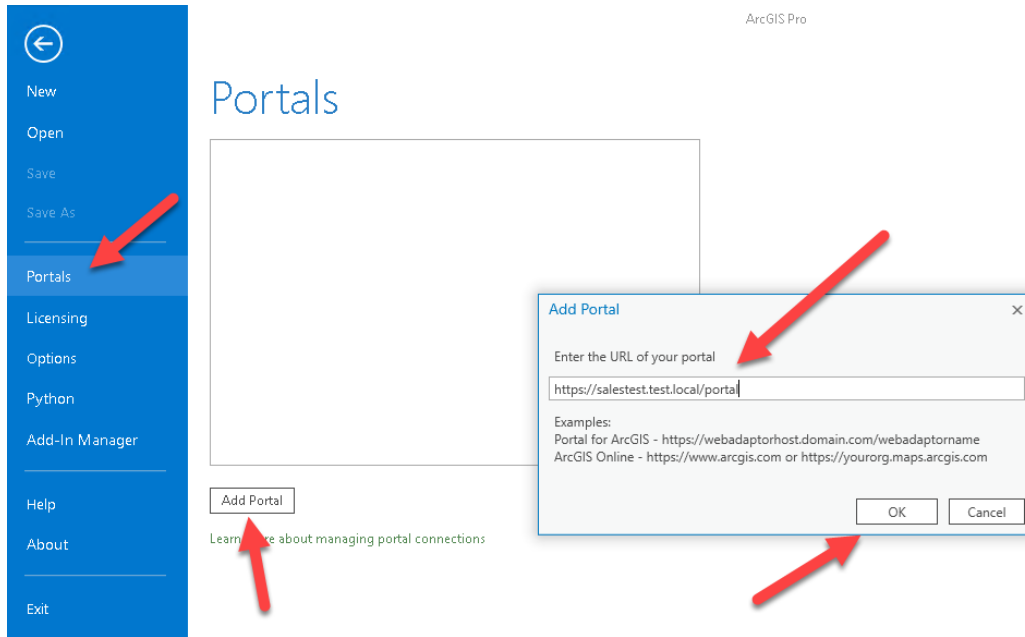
New
Open
Save
Save As
Portals
Licensing
Options
Python
Add-In Manager
Help
About
Exit

ArcGIS Pro

Portals

Add Portal

Lear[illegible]re about managing portal connections

Add Portal

Enter the URL of your portal

https://salestest.test.local/portal

Examples:
Portal for ArcGIS - https://webadaptorhost.domain.com/webadaptorname
ArcGIS Online - https://www.arcgis.com or https://yourorg.maps.arcgis.com

OK
Cancel